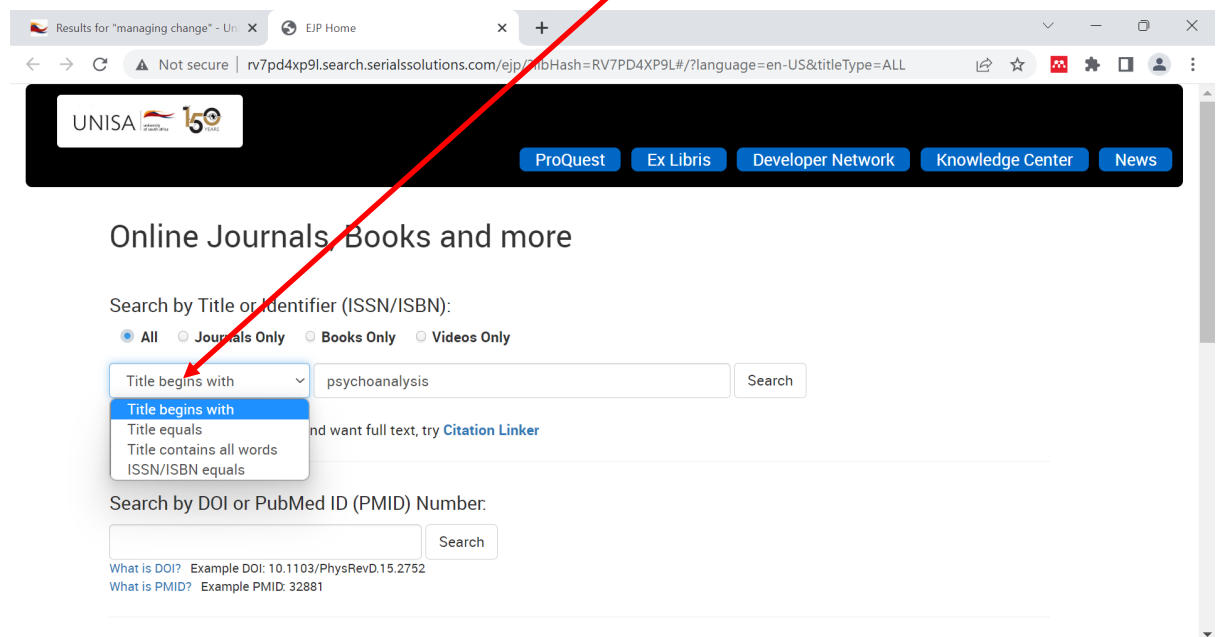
Results for "managing change" - Un ×
EJP Home ×
+

Not secure | rv7pd4xp9l.search.serialssolutions.com/ejp/?libHash=RV7PD4XP9L#/?language=en-US&titleType=ALL

UNISA 150 YEARS

ProQuest
Ex Libris
Developer Network
Knowledge Center
News

Online Journals, Books and more

Search by Title or Identifier (ISSN/ISBN):

All Journals Only Books Only Videos Only

Title begins with
psychoanalysis
Search

Title begins with
Title equals
Title contains all words
ISSN/ISBN equals

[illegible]nd want full text, try Citation Linker

Search by DOI or PubMed ID (PMID) Number:

Search

What is DOI? Example DOI: 10.1103/PhysRevD.15.2752
What is PMID? Example PMID: 32881